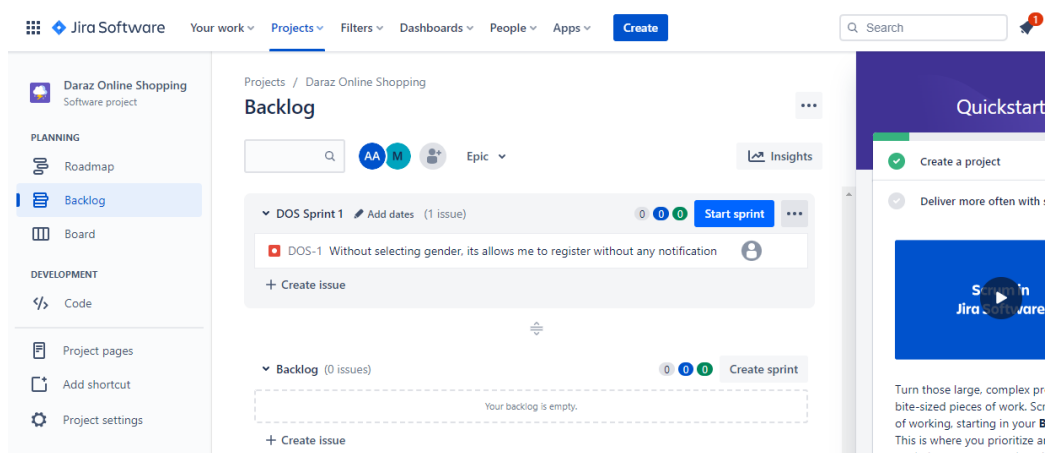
Jira Software Your work Projects Filters Dashboards People Apps Create Search 1

Daraz Online Shopping
Software project

PLANNING
Roadmap
Backlog
Board

DEVELOPMENT
Code

Project pages
Add shortcut
Project settings

Projects / Daraz Online Shopping
Backlog

AA M Epic Insights

DOS Sprint 1 Add dates (1 issue) 0 0 0 Start sprint
DOS-1 Without selecting gender, its allows me to register without any notification
+ Create issue

Backlog (0 issues) 0 0 0 Create sprint
Your backlog is empty.
+ Create issue

Quickstart
Create a project
Deliver more often with s

Scrum in Jira Software

Turn those large, complex pr bite-sized pieces of work. Scr of working, starting in your B This is where you prioritize a